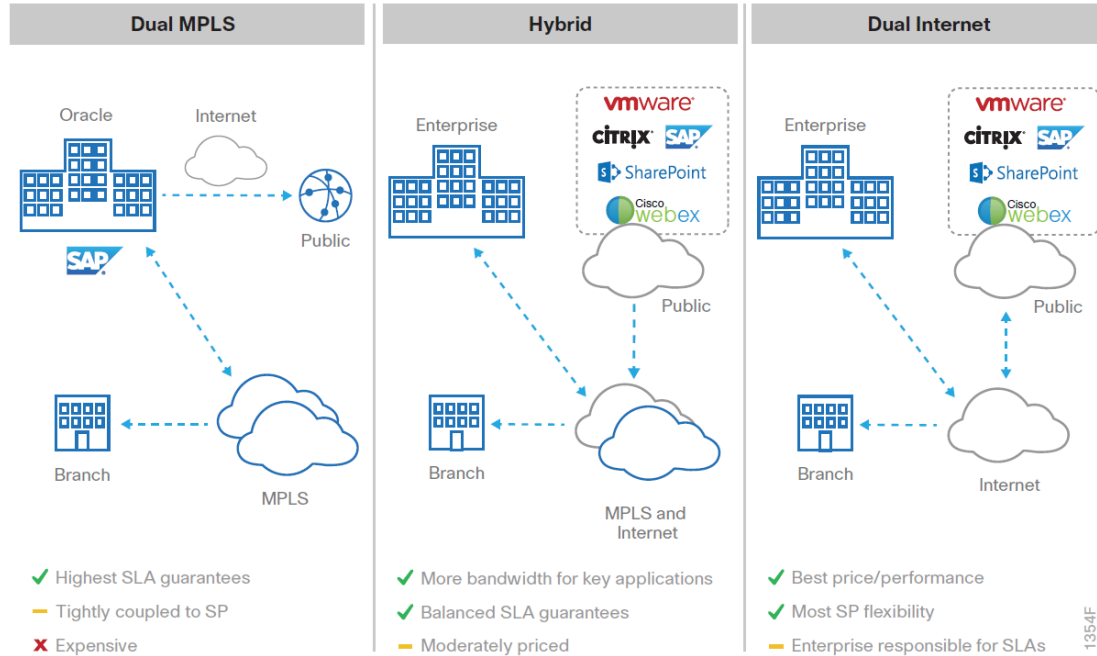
Dual MPLS

Oracle

Internet

Public

SAP

Branch

MPLS

✓ Highest SLA guarantees
– Tightly coupled to SP
✗ Expensive

Hybrid

Enterprise

vmware
CITRIX SAP
SharePoint
Cisco webex

Public

Branch

MPLS and Internet

✓ More bandwidth for key applications
✓ Balanced SLA guarantees
– Moderately priced

Dual Internet

Enterprise

vmware
CITRIX SAP
SharePoint
Cisco webex

Public

Branch

Internet

✓ Best price/performance
✓ Most SP flexibility
– Enterprise responsible for SLAs

1354F